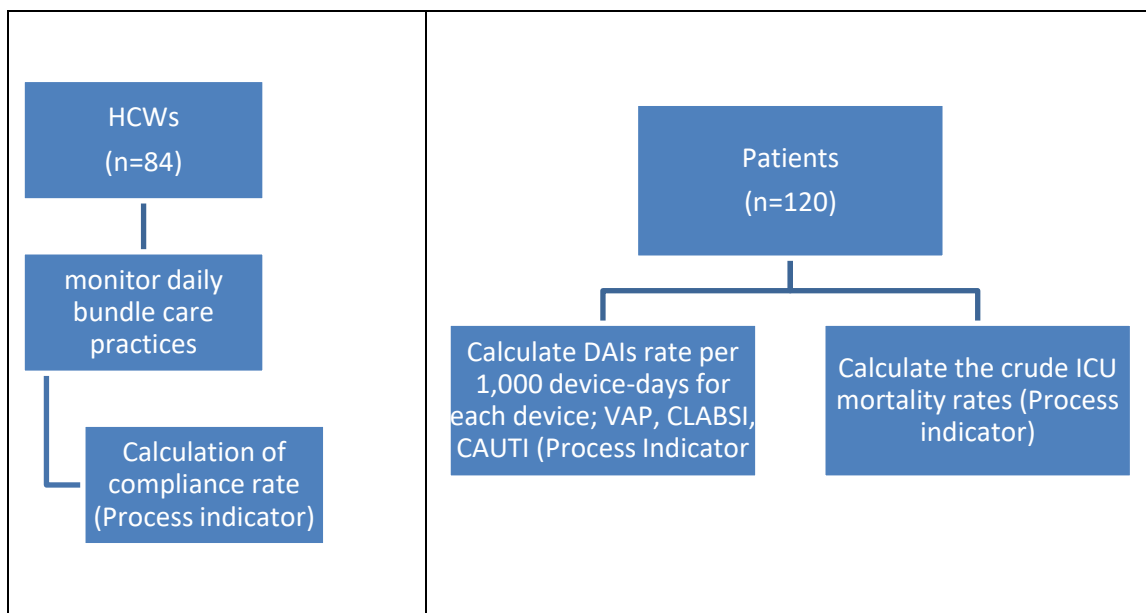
HCWs
(n=84)

monitor daily bundle care practices

Calculation of compliance rate (Process indicator)

Patients
(n=120)

Calculate DAIs rate per 1,000 device-days for each device; VAP, CLABSI, CAUTI (Process Indicator

Calculate the crude ICU mortality rates (Process indicator)